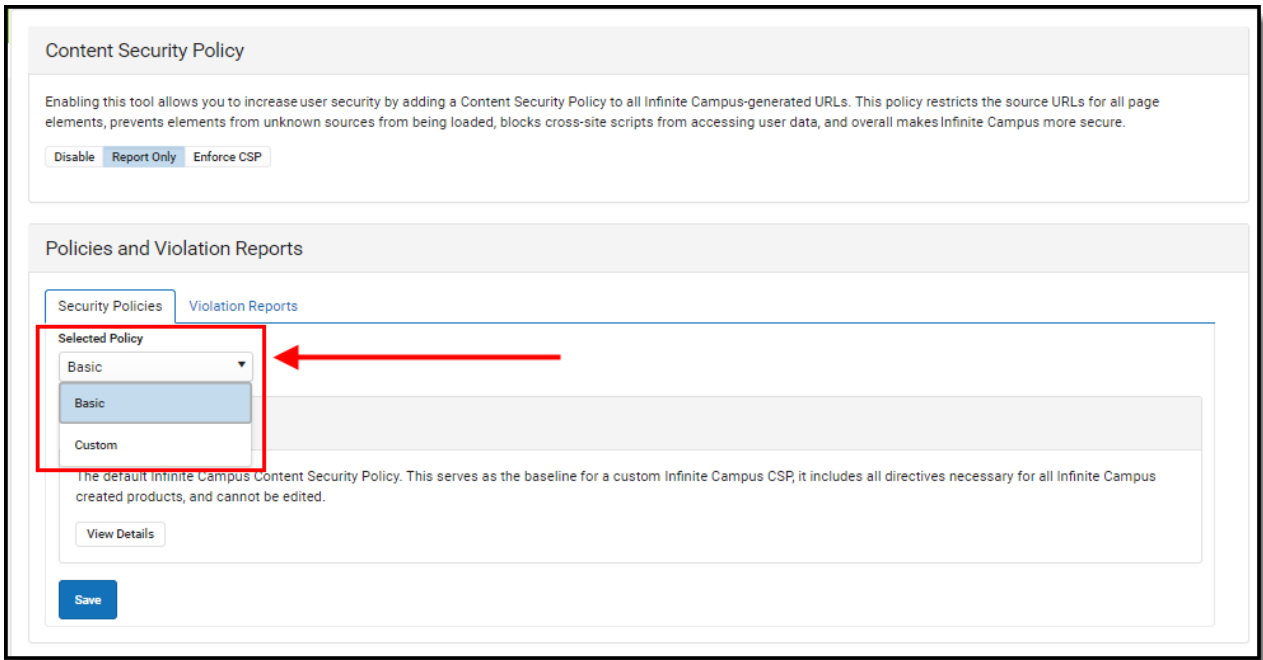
Content Security Policy

Enabling this tool allows you to increase user security by adding a Content Security Policy to all Infinite Campus-generated URLs. This policy restricts the source URLs for all page elements, prevents elements from unknown sources from being loaded, blocks cross-site scripts from accessing user data, and overall makes Infinite Campus more secure.

Disable Report Only Enforce CSP

Policies and Violation Reports

Security Policies Violation Reports

Selected Policy

Basic

Basic

Custom

The default Infinite Campus Content Security Policy. This serves as the baseline for a custom Infinite Campus CSP, it includes all directives necessary for all Infinite Campus created products, and cannot be edited.

View Details

Save